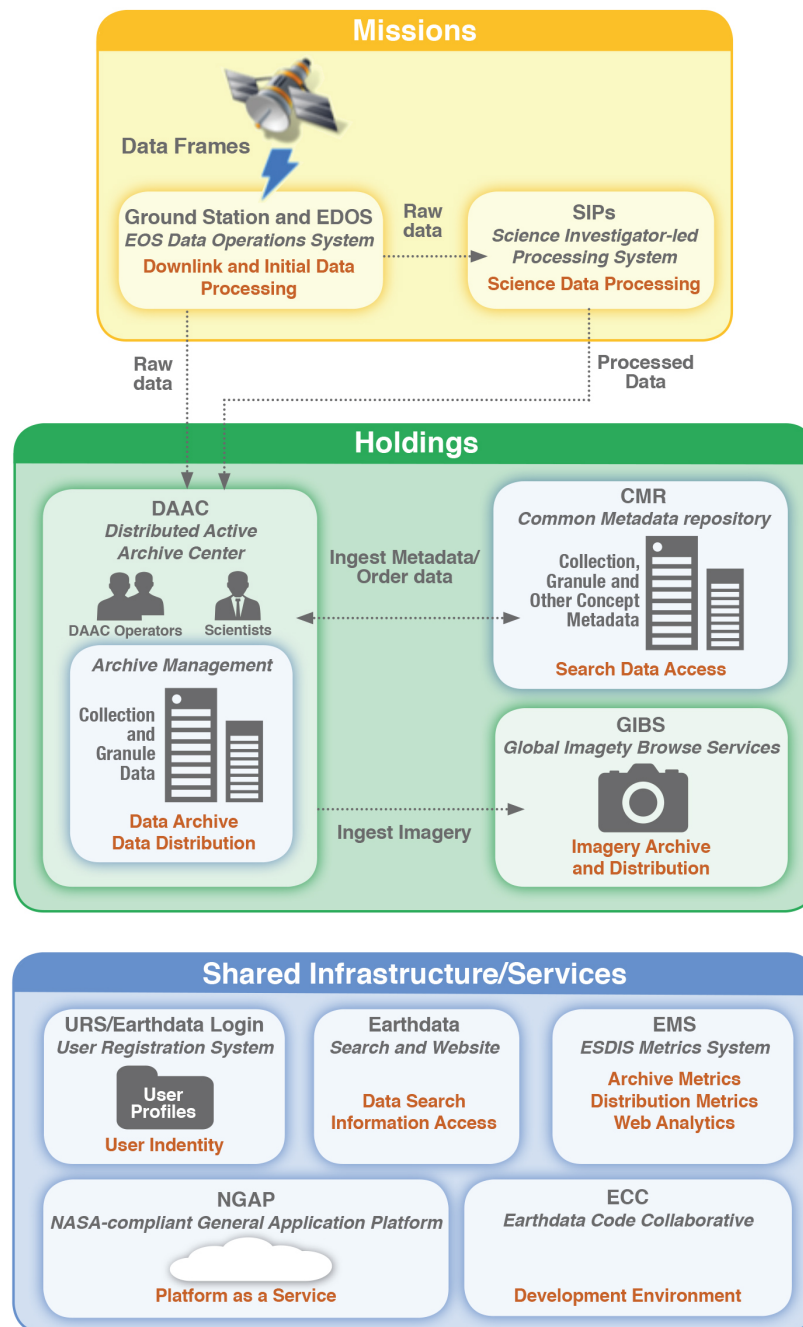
Missions

Data Frames

Ground Station and EDOS
EOS Data Operations System
Downlink and Initial Data Processing

Raw data

SIPs
Science Investigator-led Processing System
Science Data Processing

Raw data

Processed Data

Holdings

DAAC
Distributed Active Archive Center

DAAC Operators

Scientists

Ingest Metadata/ Order data

CMR
Common Metadata repository

Collection, Granule and Other Concept Metadata

Search Data Access

Archive Management

Collection and Granule Data

Data Archive
Data Distribution

Ingest Imagery

GIBS
Global Imagety Browse Services

Imagery Archive and Distribution

Shared Infrastructure/Services

URS/Earthdata Login
User Registration System

User Profiles

User Indentity

Earthdata
Search and Website

Data Search
Information Access

EMS
ESDIS Metrics System

Archive Metrics
Distribution Metrics
Web Analytics

NGAP
NASA-compliant General Application Platform

Platform as a Service

ECC
Earthdata Code Collaborative

Development Environment